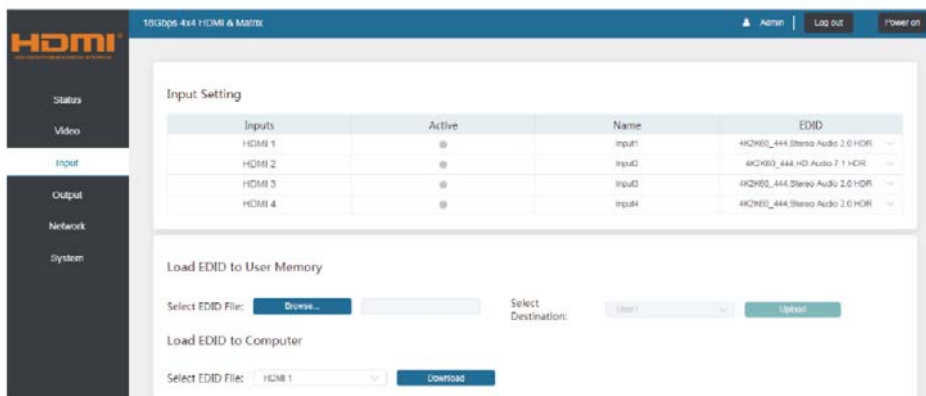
HDMI

18Gbps 4x4 HDMI & Matrix

Admin

Log out

Power on

Status

Video

Input

Output

Network

System

Input Setting

| Inputs | Active | Name | EDID |
|---|---|---|---|
| HDMI 1 | | input1 | 4K2K60_444,Stereo Audio 2.0 HDR |
| HDMI 2 | | input2 | 4K2K60_444,HD Audio 7.1 HDR |
| HDMI 3 | | input3 | 4K2K60_444,Stereo Audio 2.0 HDR |
| HDMI 4 | | input4 | 4K2K60_444,Stereo Audio 2.0 HDR |

Load EDID to User Memory

Select EDID File: Browse...

Select Destination: User1

Upload

Load EDID to Computer

Select EDID File: HDMI 1

Download